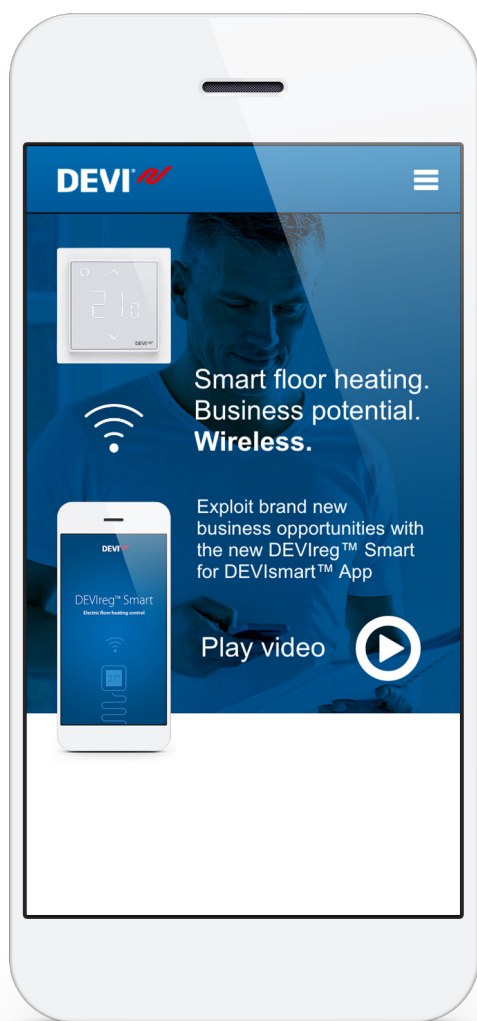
DEVI

21.0

Smart floor heating.
Business potential.
**Wireless.**

Exploit brand new business opportunities with the new DEVIreg™ Smart for DEVIsmart™ App

DEVI

DEVIreg™ Smart
Electric floor heating control

Play video